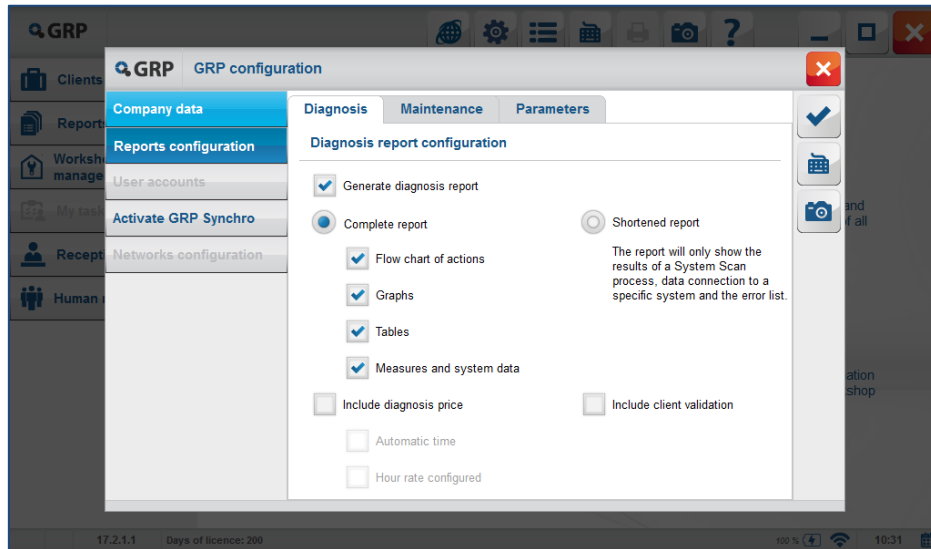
GRP

Clients
Reports
Workshop manage
My tasks
Reception
Human

GRP GRP configuration

Company data
Reports configuration
User accounts
Activate GRP Synchro
Networks configuration

Diagnosis | Maintenance | Parameters

Diagnosis report configuration

Generate diagnosis report

Complete report

Flow chart of actions

Graphs

Tables

Measures and system data

Shortened report

The report will only show the results of a System Scan process, data connection to a specific system and the error list.

Include diagnosis price

Automatic time

Hour rate configured

Include client validation

and
of all

ation
shop

17.2.1.1 Days of licence: 200

100 %

10:31